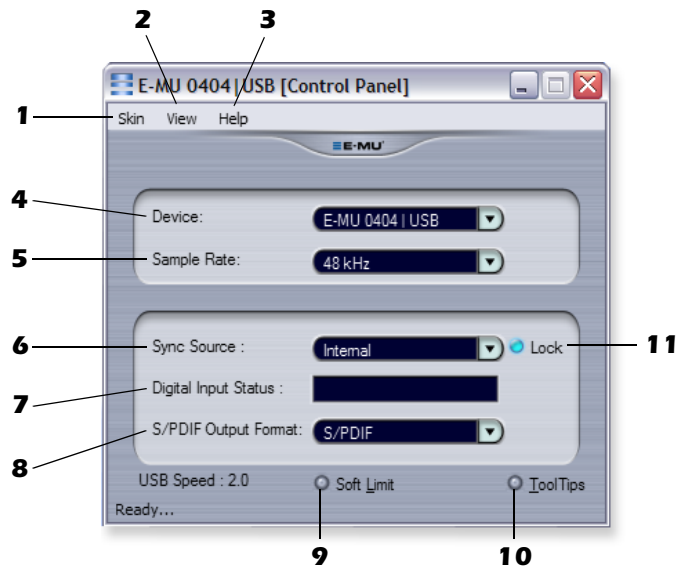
2
3
E-MU 0404 | USB [Control Panel]
1
Skin View Help
E-MU
4
Device:
E-MU 0404 | USB
5
Sample Rate:
48 kHz
6
Sync Source :
Internal
Lock
11
7
Digital Input Status :
S/PDIF Output Format:
S/PDIF
8
USB Speed : 2.0
Soft Limit
ToolTips
Ready...
9
10